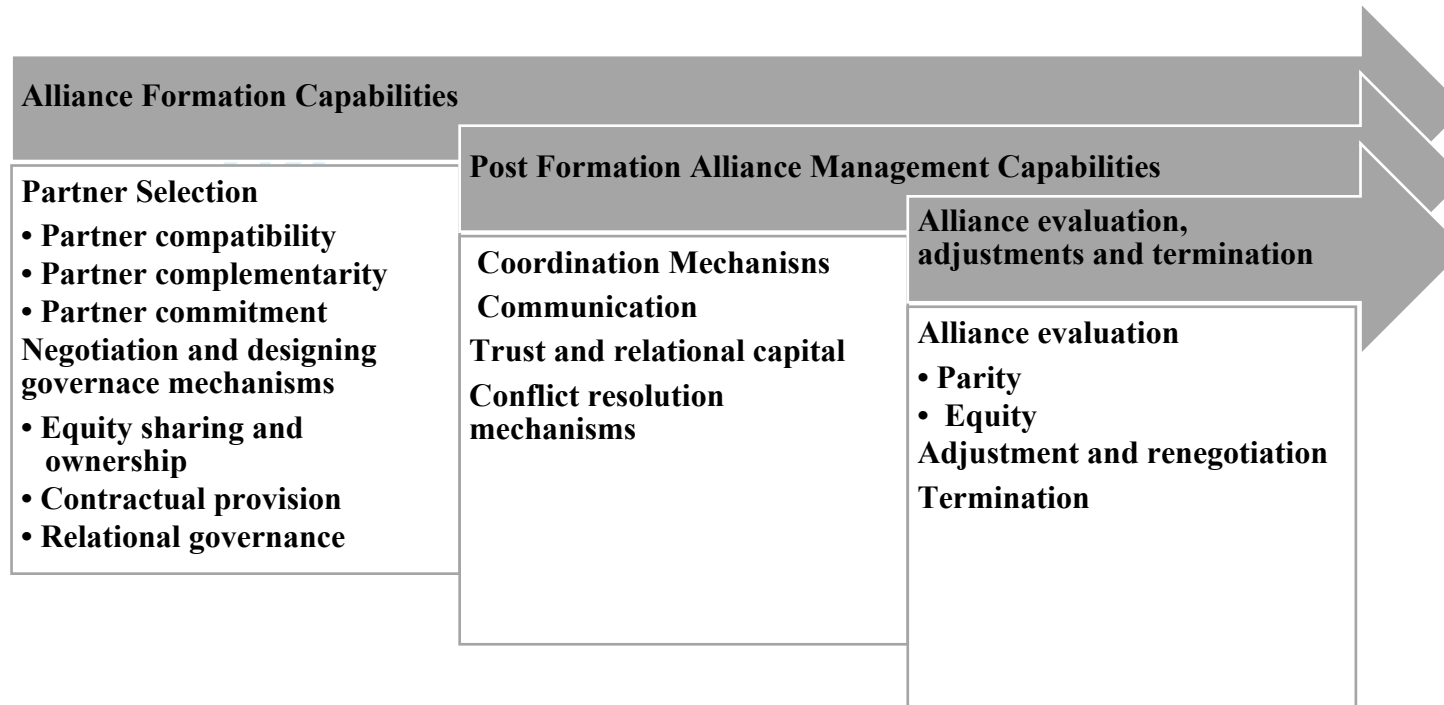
Alliance Formation Capabilities

Partner Selection
• Partner compatibility
• Partner complementarity
• Partner commitment
Negotiation and designing governace mechanisms
• Equity sharing and ownership
• Contractual provision
• Relational governance

Post Formation Alliance Management Capabilities

Coordination Mechanisns
Communication
Trust and relational capital
Conflict resolution mechanisms

Alliance evaluation, adjustments and termination

Alliance evaluation
• Parity
• Equity
Adjustment and renegotiation
Termination